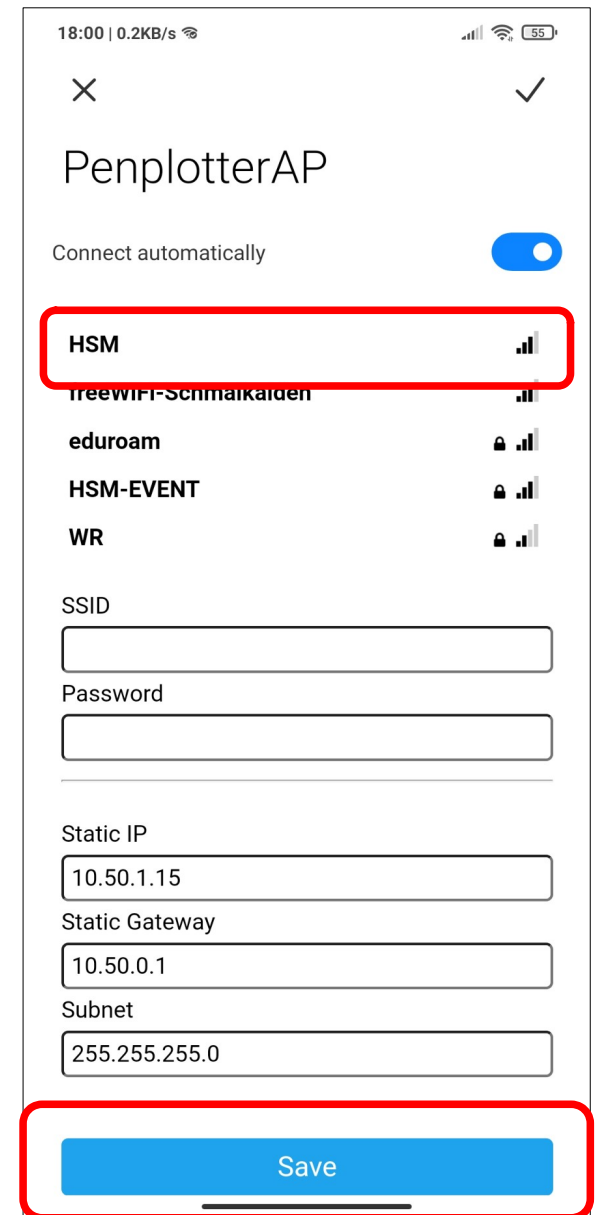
18:00 | 0.2KB/s

55

PenplotterAP

Connect automatically

HSM

freeWIFI-Schmalkalden

eduroam

HSM-EVENT

WR

SSID

Password

Static IP

10.50.1.15

Static Gateway

10.50.0.1

Subnet

255.255.255.0

Save